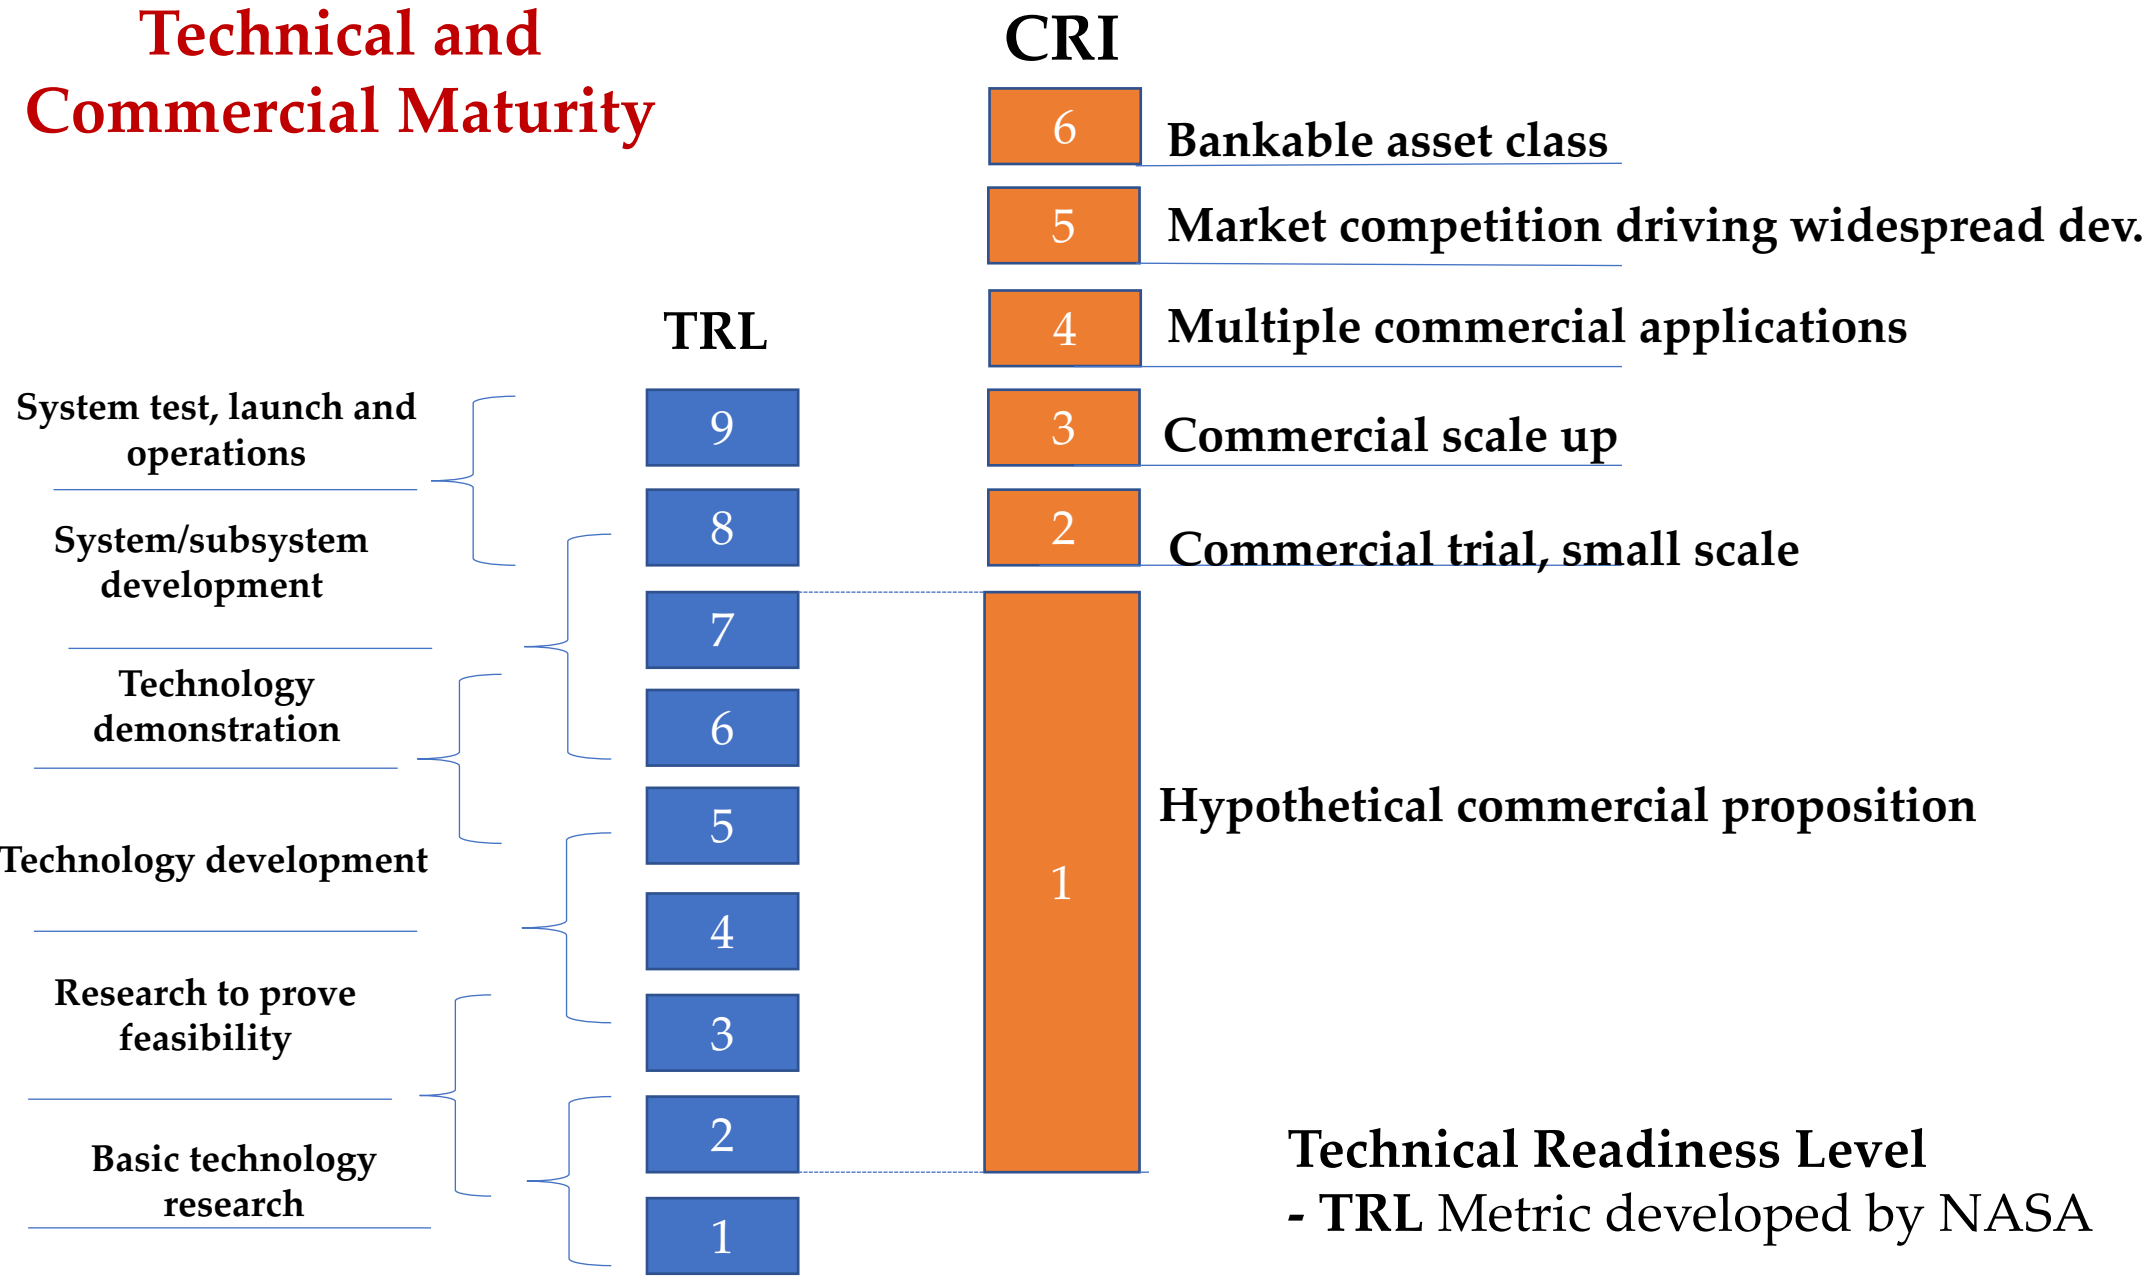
Technical and Commercial Maturity

CRI

6 Bankable asset class

5 Market competition driving widespread dev.

4 Multiple commercial applications

3 Commercial scale up

2 Commercial trial, small scale

1 Hypothetical commercial proposition

TRL

System test, launch and operations

System/subsystem development

Technology demonstration

Technology development

Research to prove feasibility

Basic technology research

9

8

7

6

5

4

3

2

1

Technical Readiness Level
- TRL Metric developed by NASA